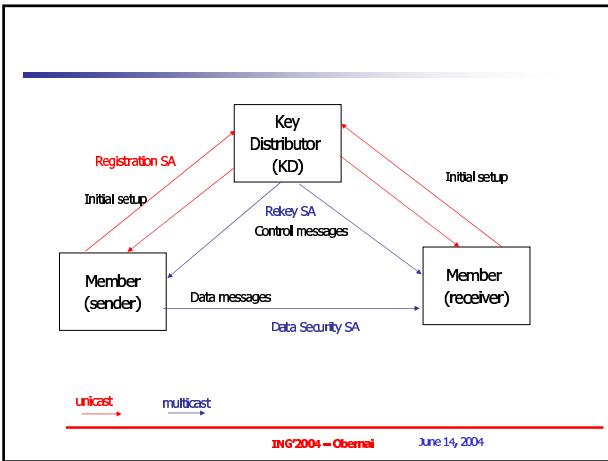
Key Distributor (KD)

Registration SA

Initial setup

Initial setup

Rekey SA

Control messages

Member (sender)

Member (receiver)

Data messages

Data Security SA

unicast

multicast

ING'2004 – Obernai

June 14, 2004